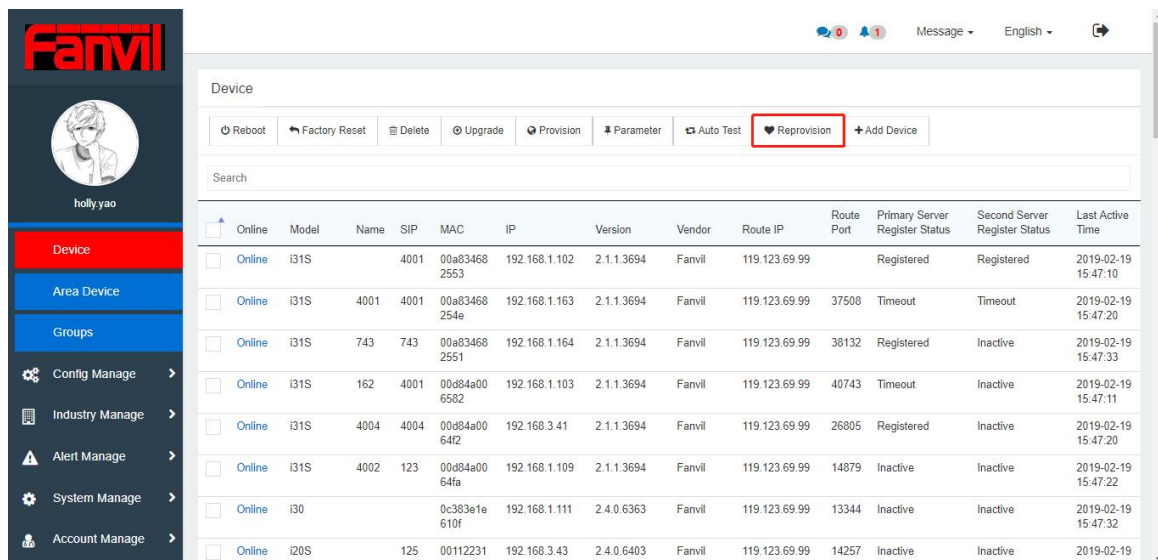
Fanvil

holly.yao

Device
Area Device
Groups
Config Manage
Industry Manage
Alert Manage
System Manage
Account Manage

0 1 Message English

Device

Reboot | Factory Reset | Delete | Upgrade | Provision | Parameter | Auto Test | Reprovision | + Add Device

Search

| | Online | Model | Name | SIP | MAC | IP | Version | Vendor | Route IP | Route Port | Primary Server Register Status | Second Server Register Status | Last Active Time |
|---|---|---|---|---|---|---|---|---|---|---|---|---|---|
| | Online | i31S | | 4001 | 00a834682553 | 192.168.1.102 | 2.1.1.3694 | Fanvil | 119.123.69.99 | | Registered | Registered | 2019-02-19 15:47:10 |
| | Online | i31S | 4001 | 4001 | 00a83468254e | 192.168.1.163 | 2.1.1.3694 | Fanvil | 119.123.69.99 | 37508 | Timeout | Timeout | 2019-02-19 15:47:20 |
| | Online | i31S | 743 | 743 | 00a834682551 | 192.168.1.164 | 2.1.1.3694 | Fanvil | 119.123.69.99 | 38132 | Registered | Inactive | 2019-02-19 15:47:33 |
| | Online | i31S | 162 | 4001 | 00d84a006582 | 192.168.1.103 | 2.1.1.3694 | Fanvil | 119.123.69.99 | 40743 | Timeout | Inactive | 2019-02-19 15:47:11 |
| | Online | i31S | 4004 | 4004 | 00d84a0064f2 | 192.168.3.41 | 2.1.1.3694 | Fanvil | 119.123.69.99 | 26805 | Registered | Inactive | 2019-02-19 15:47:20 |
| | Online | i31S | 4002 | 123 | 00d84a0064fa | 192.168.1.109 | 2.1.1.3694 | Fanvil | 119.123.69.99 | 14879 | Inactive | Inactive | 2019-02-19 15:47:22 |
| | Online | i30 | | | 0c383e1e610f | 192.168.1.111 | 2.4.0.6363 | Fanvil | 119.123.69.99 | 13344 | Inactive | Inactive | 2019-02-19 15:47:32 |
| | Online | i20S | | 125 | 00112231 | 192.168.3.43 | 2.4.0.6403 | Fanvil | 119.123.69.99 | 14257 | Inactive | Inactive | 2019-02-19 |